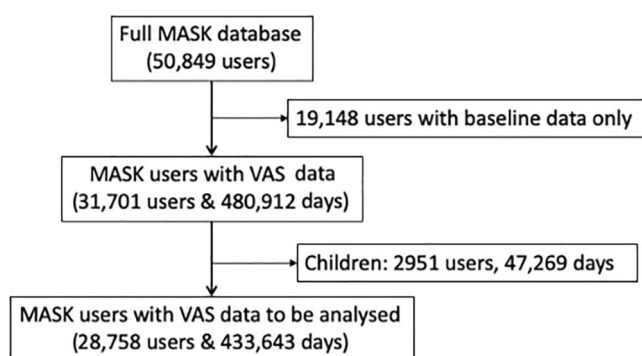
Full MASK database
(50,849 users)

19,148 users with baseline data only

MASK users with VAS data
(31,701 users & 480,912 days)

Children: 2951 users, 47,269 days

MASK users with VAS data to be analysed
(28,758 users & 433,643 days)